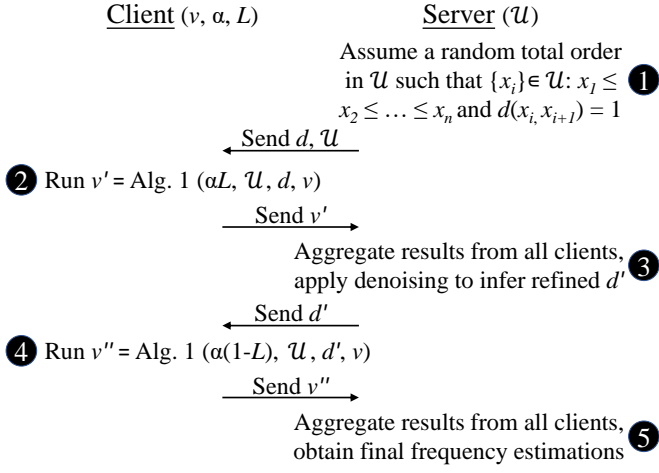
Client ($v$, α, $L$)

Server ($\mathcal{U}$)

Assume a random total order in $\mathcal{U}$ such that $\{x_i\} \in \mathcal{U}$: $x_1 \leq x_2 \leq \ldots \leq x_n$ and $d(x_i, x_{i+1}) = 1$ 1

Send $d$, $\mathcal{U}$

2 Run $v'$ = Alg. 1 ($\alpha L$, $\mathcal{U}$, $d$, $v$)

Send $v'$

Aggregate results from all clients, apply denoising to infer refined $d'$ 3

Send $d'$

4 Run $v''$ = Alg. 1 ($\alpha(1\text{-}L)$, $\mathcal{U}$, $d'$, $v$)

Send $v''$

Aggregate results from all clients, obtain final frequency estimations 5